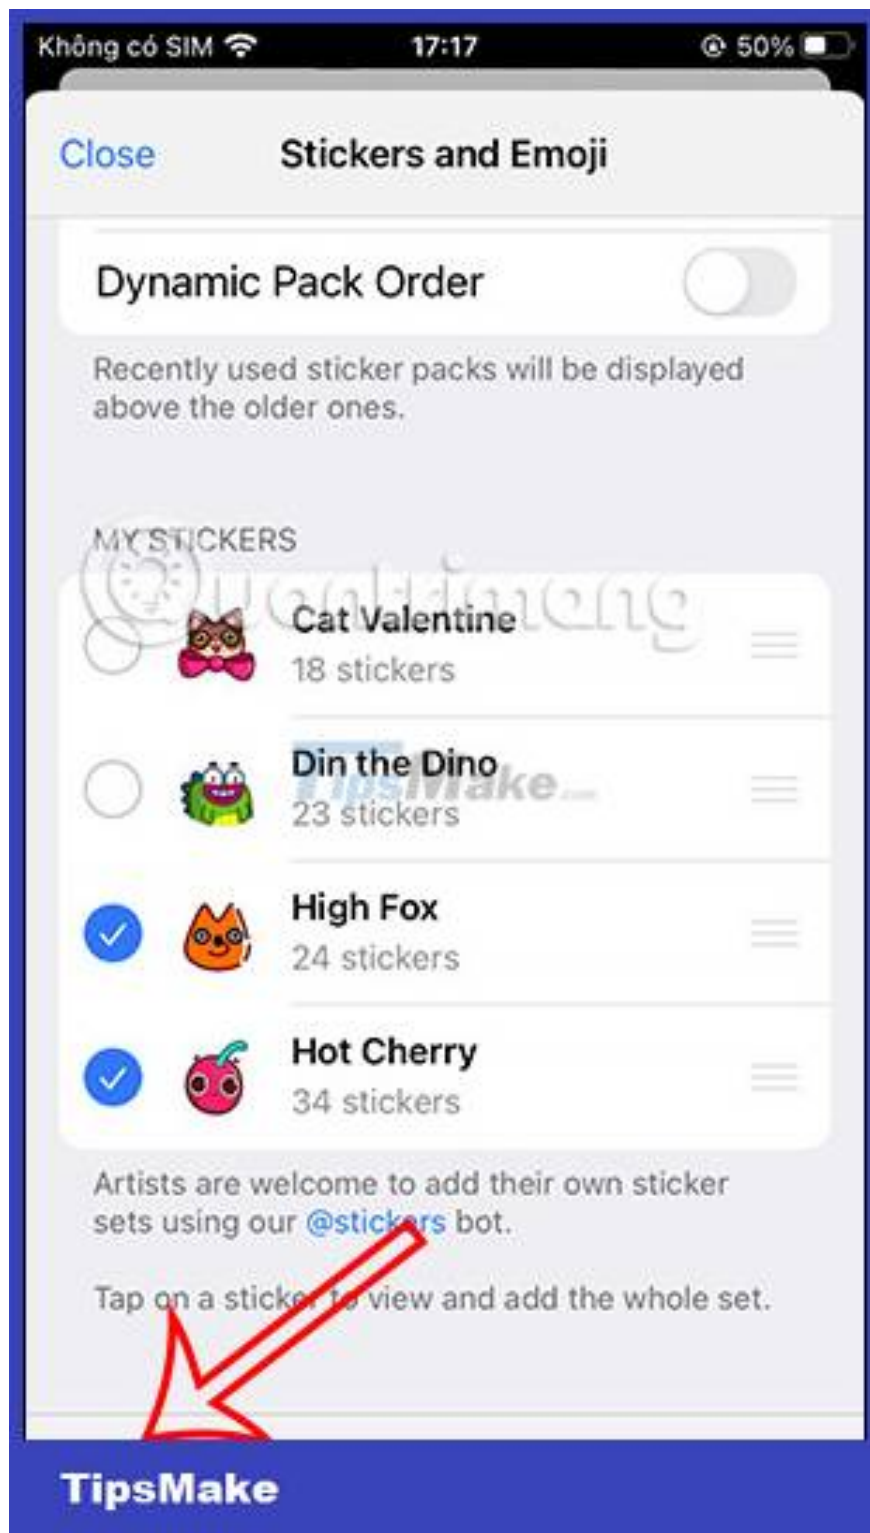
Không có SIM 17:17 50%

Close Stickers and Emoji

Dynamic Pack Order

Recently used sticker packs will be displayed above the older ones.

MY STICKERS

Cat Valentine
18 stickers

Din the Dino
23 stickers

High Fox
24 stickers

Hot Cherry
34 stickers

Artists are welcome to add their own sticker sets using our @stickers bot.

Tap on a sticker to view and add the whole set.

TipsMake